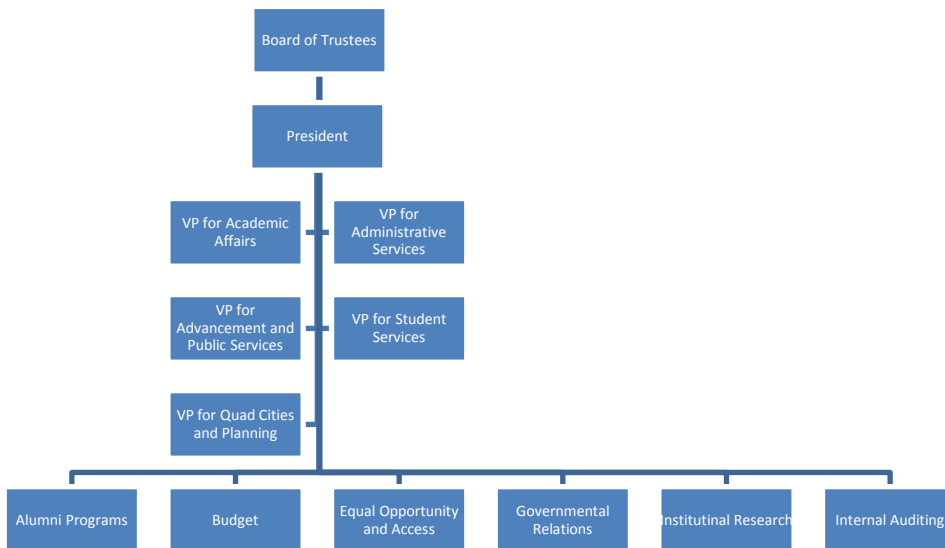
Board of Trustees

President

VP for Academic Affairs

VP for Administrative Services

VP for Advancement and Public Services

VP for Student Services

VP for Quad Cities and Planning

Alumni Programs

Budget

Equal Opportunity and Access

Governmental Relations

Institutinal Research

Internal Auditing